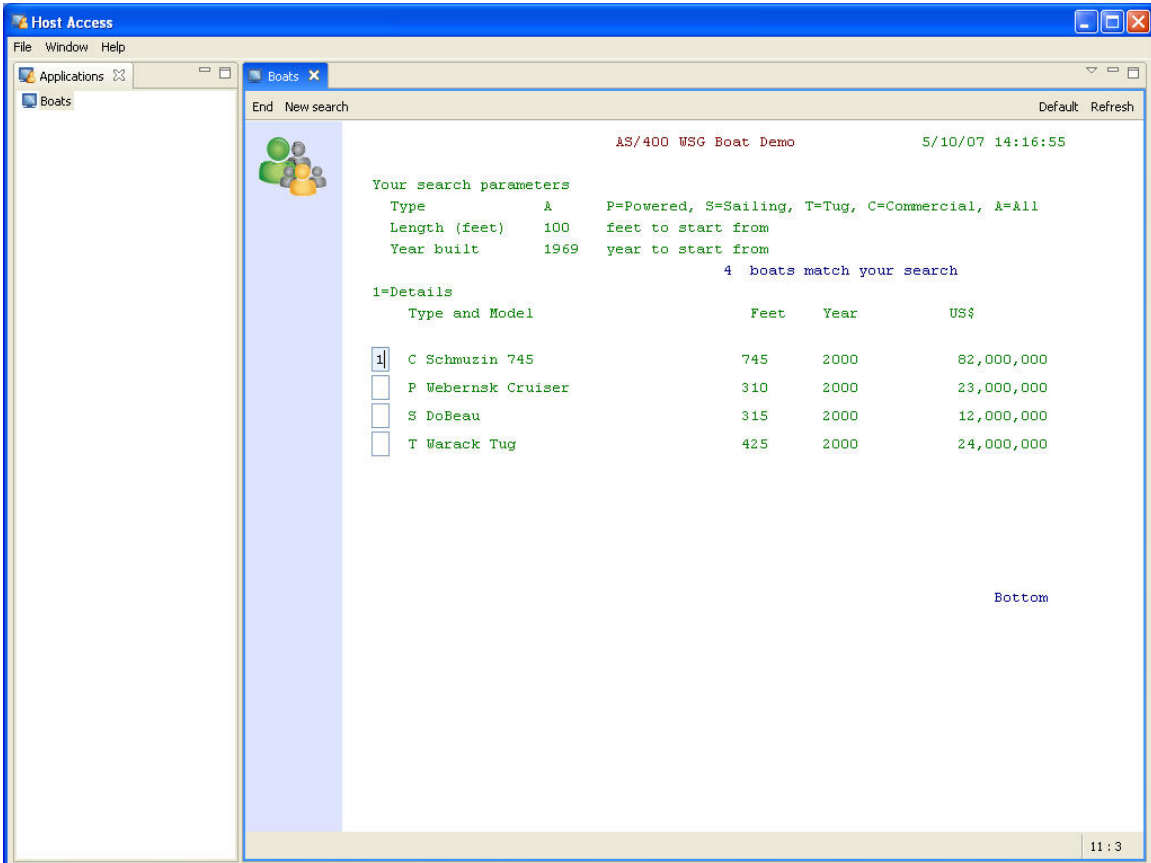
Host Access

File Window Help

Applications

Boats

Boats

End New search

Default Refresh

AS/400 WSG Boat Demo 5/10/07 14:16:55

Your search parameters
Type A P=Powered, S=Sailing, T=Tug, C=Commercial, A=All
Length (feet) 100 feet to start from
Year built 1969 year to start from
4 boats match your search
1=Details

| | Type and Model | Feet | Year | US$ |
|---|---|---|---|---|
| 1 | C Schmuzin 745 | 745 | 2000 | 82,000,000 |
| | P Webernsk Cruiser | 310 | 2000 | 23,000,000 |
| | S DoBeau | 315 | 2000 | 12,000,000 |
| | T Warack Tug | 425 | 2000 | 24,000,000 |

Bottom

11 : 3